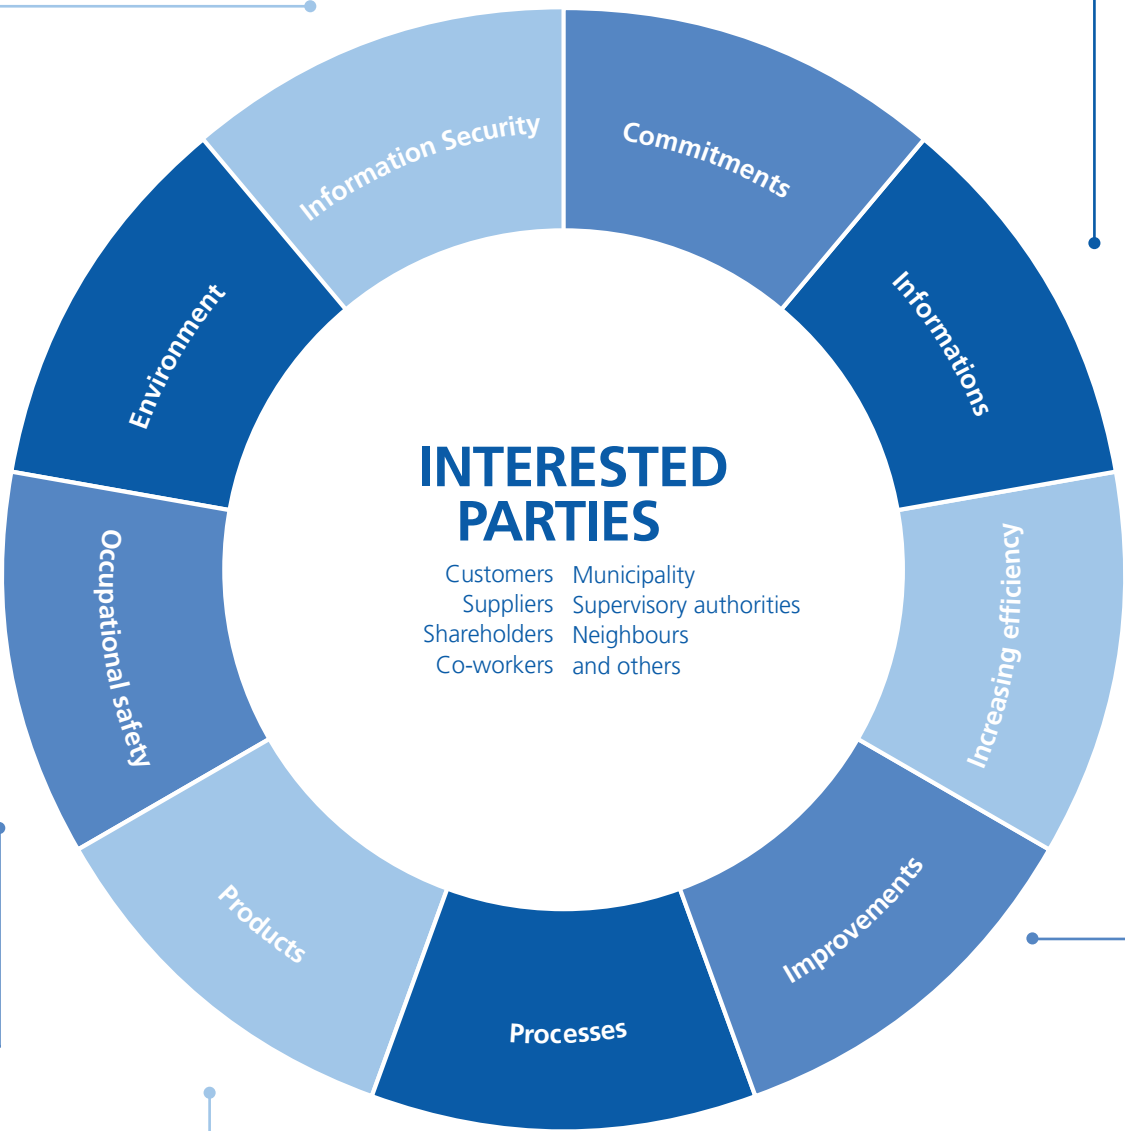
Information Security

Commitments

Informations

Increasing efficiency

Improvements

Processes

Products

Occupational safety

Environment

INTERESTED PARTIES

Customers
Suppliers
Shareholders
Co-workers

Municipality
Supervisory authorities
Neighbours
and others